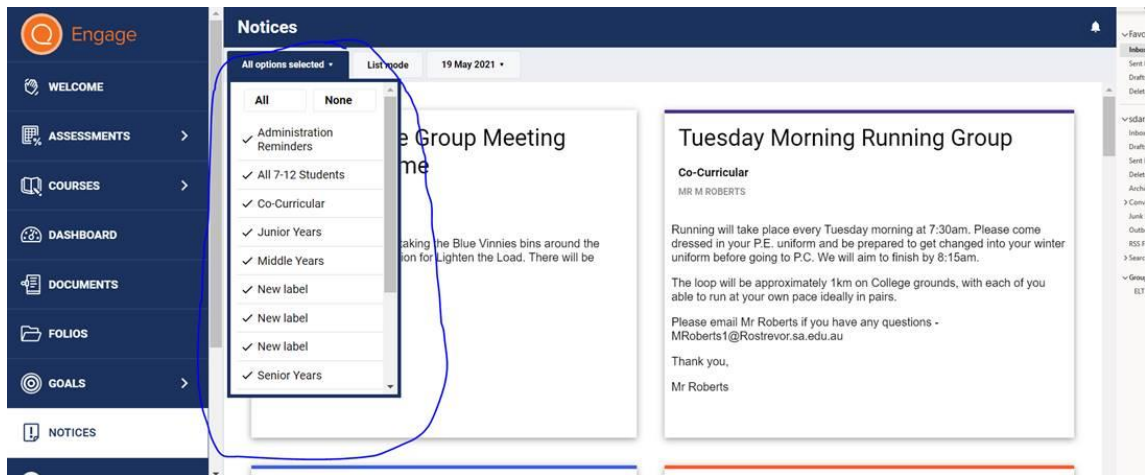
Engage

WELCOME

ASSESSMENTS

COURSES

DASHBOARD

DOCUMENTS

FOLIOS

GOALS

NOTICES

Notices

All options selected ▾

List mode

19 May 2021 ▾

All

None

✓ Administration Reminders

✓ All 7-12 Students

✓ Co-Curricular

✓ Junior Years

✓ Middle Years

✓ New label

✓ New label

✓ New label

✓ Senior Years

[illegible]e Group Meeting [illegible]me

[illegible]aking the Blue Vinnies bins around the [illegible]ion for Lighten the Load. There will be

Tuesday Morning Running Group

Co-Curricular

MR M ROBERTS

Running will take place every Tuesday morning at 7:30am. Please come dressed in your P.E. uniform and be prepared to get changed into your winter uniform before going to P.C. We will aim to finish by 8:15am.

The loop will be approximately 1km on College grounds, with each of you able to run at your own pace ideally in pairs.

Please email Mr Roberts if you have any questions - MRoberts1@Rostrevor.sa.edu.au

Thank you,

Mr Roberts

Favo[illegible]
Inbox
Sent
Draft
Delet
sdar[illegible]
Inbo
Draft
Sent
Delet
Archi
Conv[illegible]
Junk
Outb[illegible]
RSS F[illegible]
Searc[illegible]
Grou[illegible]
ELT